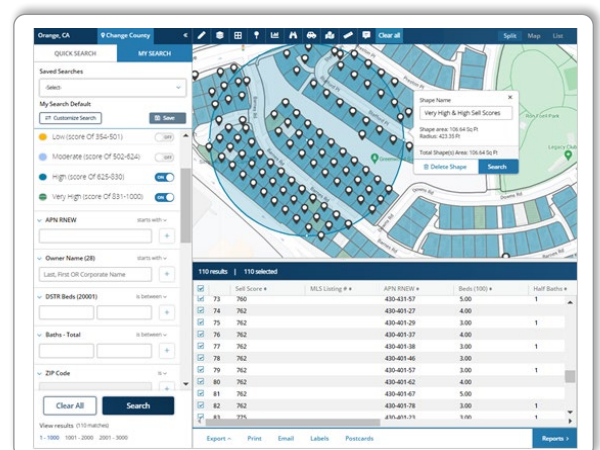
Orange, CA Change County «

QUICK SEARCH MY SEARCH

Saved Searches

Select

My Search Default

Customize Search Save

Low (score Of 354-501) OFF

Moderate (score Of 502-624) OFF

High (score Of 625-830) ON

Very High (score Of 831-1000) ON

APN RNEW starts with

Owner Name (28) starts with

Last, First OR Corporate Name

DSTR Beds (20001) is between

Baths - Total is between

ZIP Code is

Clear All Search

View results (110 matches)

1 - 1000 1001 - 2000 2001 - 3000

Clear all Split Map List

Shape Name

Very High & High Sell Scores

Shape area: 106.64 Sq Ft
Radius: 423.55 Ft

Total Shape(s) Area: 106.64 Sq Ft

Delete Shape Search

110 results | 110 selected

| | | Sell Score | MLS Listing # | APN RNEW | Beds (100) | Half Baths |
|---|---|---|---|---|---|---|
| ☑ | 73 | 760 | | 430-431-57 | 5.00 | 1 |
| ☑ | 74 | 762 | | 430-401-27 | 4.00 | 1 |
| ☑ | 75 | 762 | | 430-401-29 | 3.00 | 1 |
| ☑ | 76 | 762 | | 430-401-37 | 4.00 | 1 |
| ☑ | 77 | 762 | | 430-401-38 | 3.00 | 1 |
| ☑ | 78 | 762 | | 430-401-46 | 3.00 | |
| ☑ | 79 | 762 | | 430-401-57 | 3.00 | 1 |
| ☑ | 80 | 762 | | 430-401-62 | 4.00 | |
| ☑ | 81 | 762 | | 430-401-67 | 5.00 | |
| ☑ | 82 | 762 | | 430-401-78 | 3.00 | 1 |
| ☑ | 83 | 725 | | 430-401-13 | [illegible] | 1 |

Export Print Email Labels Postcards Reports